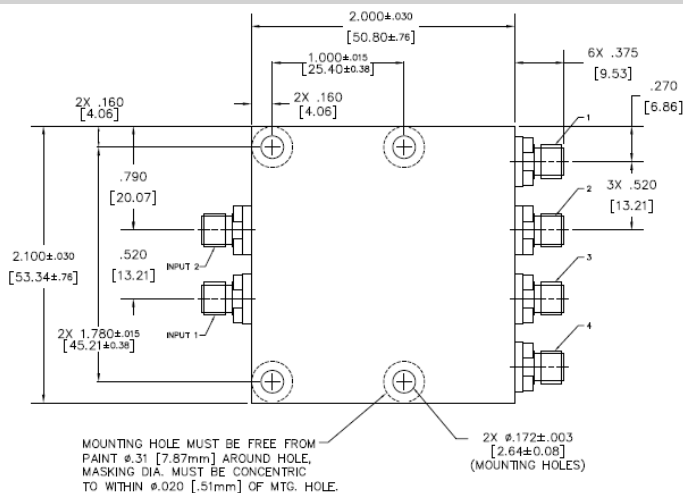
2.000±.030
[50.80±.76]

1.000±.015
[25.40±0.38]

6X .375
[9.53]

.270
[6.86]

2X .160
[4.06]

2X .160
[4.06]

1

.790
[20.07]

2

3X .520
[13.21]

.520
[13.21]

INPUT 2

2.100±.030
[53.34±.76]

3

INPUT 1

4

2X 1.780±.015
[45.21±0.38]

MOUNTING HOLE MUST BE FREE FROM PAINT ø.31 [7.87mm] AROUND HOLE, MASKING DIA. MUST BE CONCENTRIC TO WITHIN ø.020 [.51mm] OF MTG. HOLE.

2X ø.172±.003
[2.64±0.08]
(MOUNTING HOLES)